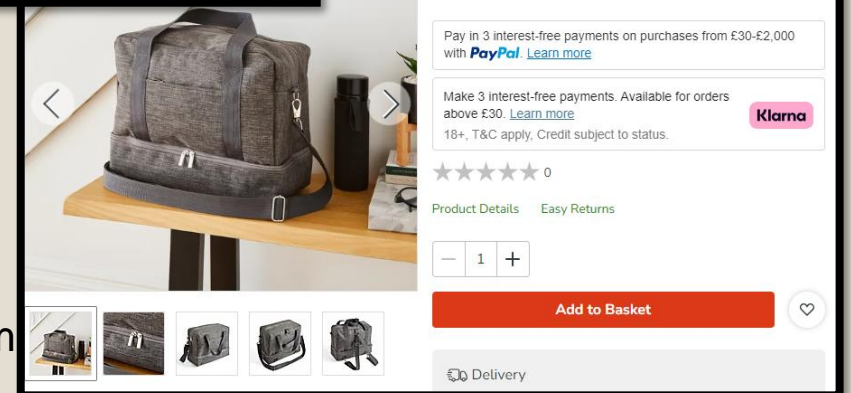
Pay in 3 interest-free payments on purchases from £30-£2,000 with PayPal. Learn more

Make 3 interest-free payments. Available for orders above £30. Learn more
18+, T&C apply, Credit subject to status.

Klarna

0

Product Details Easy Returns

1

Add to Basket

Delivery

n